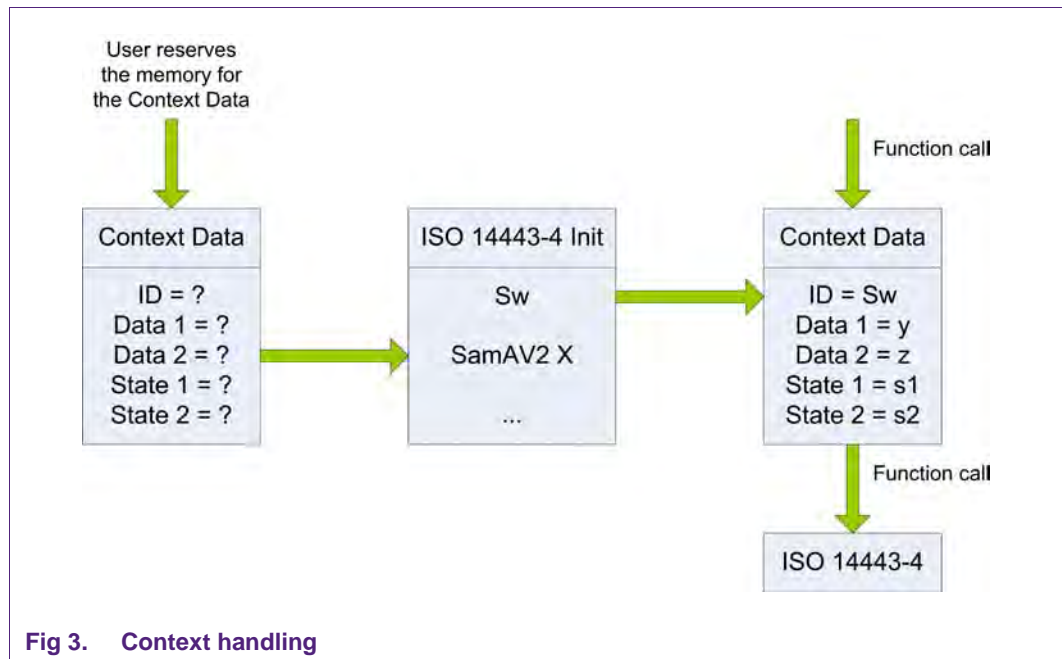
User reserves the memory for the Context Data

Function call

Context Data

ID = ?
Data 1 = ?
Data 2 = ?
State 1 = ?
State 2 = ?

ISO 14443-4 Init

Sw

SamAV2 X

...

Context Data

ID = Sw
Data 1 = y
Data 2 = z
State 1 = s1
State 2 = s2

Function call

ISO 14443-4

Fig 3. Context handling